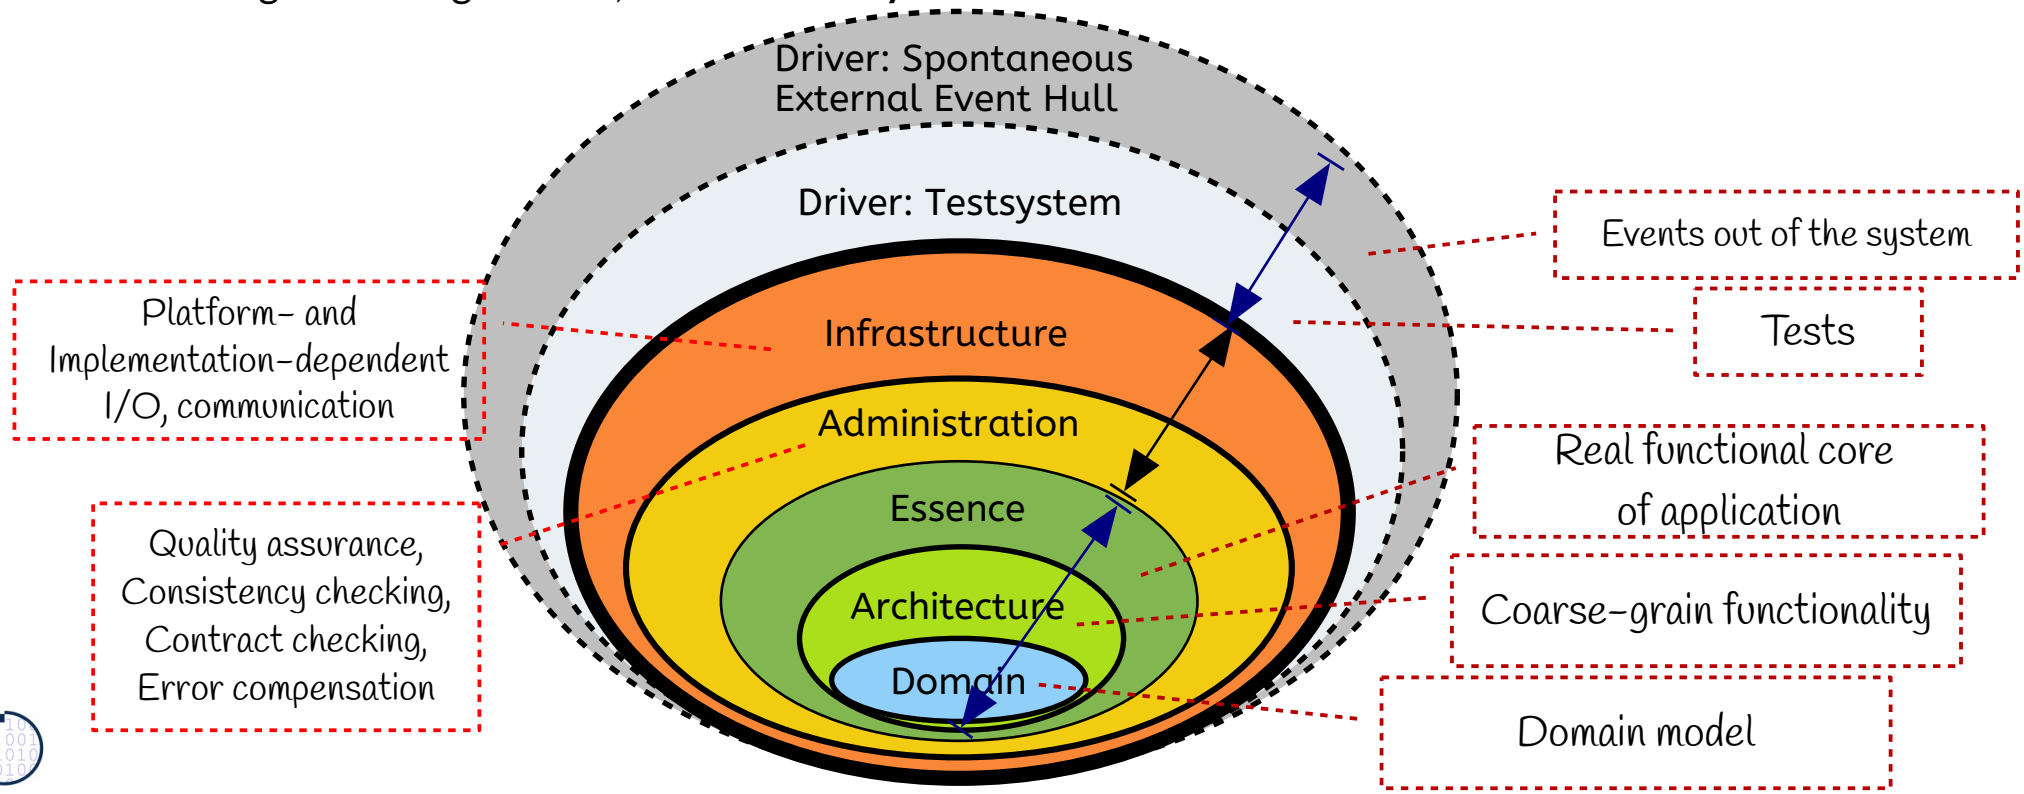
Driver: Spontaneous External Event Hull

Driver: Testsystem

Infrastructure

Administration

Essence

Architecture

Domain

Platform- and Implementation-dependent I/O, communication

Quality assurance, Consistency checking, Contract checking, Error compensation

Events out of the system

Tests

Real functional core of application

Coarse-grain functionality

Domain model